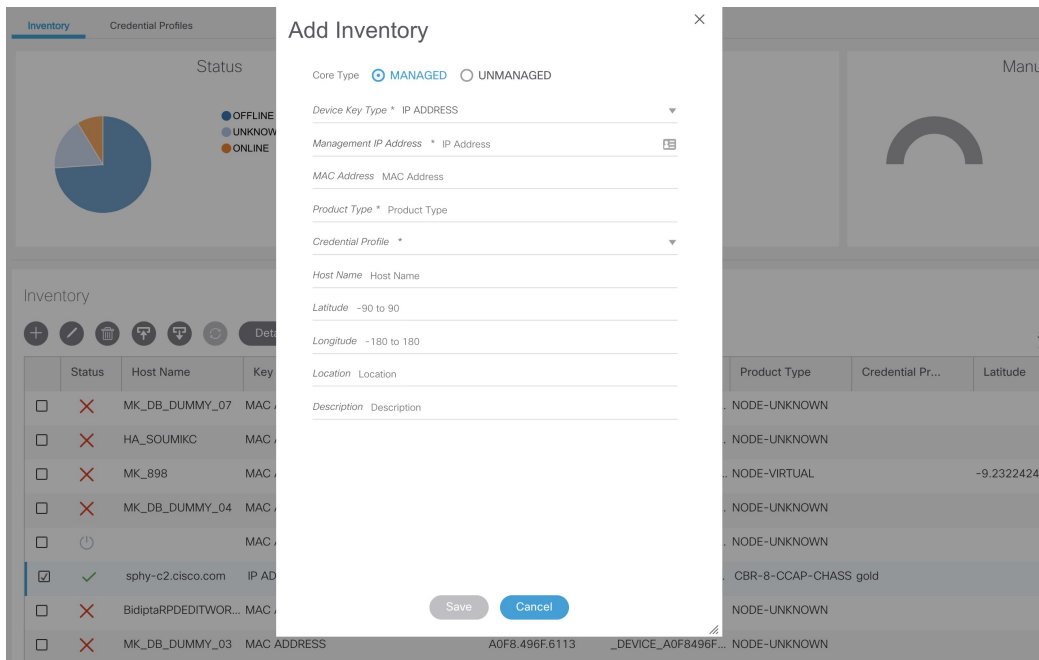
Inventory Credential Profiles

Status

OFFLINE
UNKNOW
ONLINE

Manu

Inventory

Deta

| | Status | Host Name | Key | Product Type | Credential Pr... | Latitude |
|---|---|---|---|---|---|---|
| ☐ | ✕ | MK_DB_DUMMY_07 | MAC | . NODE-UNKNOWN | | |
| ☐ | ✕ | HA_SOUMIKC | MAC | . NODE-UNKNOWN | | |
| ☐ | ✕ | MK_898 | MAC | . NODE-VIRTUAL | | -9.2322424 |
| ☐ | ✕ | MK_DB_DUMMY_04 | MAC | . NODE-UNKNOWN | | |
| ☐ | | | MAC | . NODE-UNKNOWN | | |
| ☑ | ✓ | sphy-c2.cisco.com | IP AD | . CBR-8-CCAP-CHASS | gold | |
| ☐ | ✕ | BidiptaRPDEDITWOR... | MAC | NODE-UNKNOWN | | |
| ☐ | ✕ | MK_DB_DUMMY_03 | MAC ADDRESS A0F8.496F.6113 _DEVICE_A0F8496F... | NODE-UNKNOWN | | |

Add Inventory

×

Core Type MANAGED UNMANAGED

Device Key Type * IP ADDRESS

Management IP Address * IP Address

MAC Address MAC Address

Product Type * Product Type

Credential Profile *

Host Name Host Name

Latitude -90 to 90

Longitude -180 to 180

Location Location

Description Description

Save Cancel